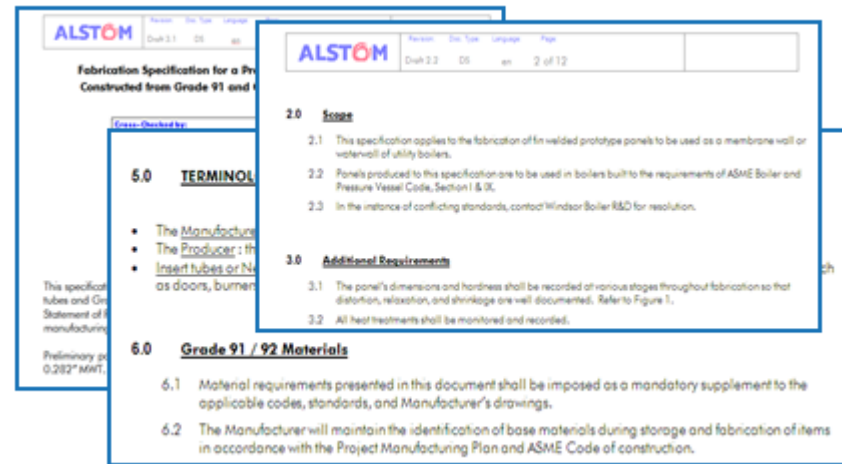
ALSTOM
Revision Doc Type Language
Draft 2.1 DS en

Fabrication Specification for a Proj
Constructed from Grade 91 and

Cross-Checked by:

This specifica
tubes and Gr
Statement of
manufacturing

Preliminary pa
0.282" MWT.

ALSTOM
Revision Doc Type Language Page
Draft 2.2 DS en 2 of 12

2.0 Scope

2.1 This specification applies to the fabrication of fin welded prototype panels to be used as a membrane wall or waterwall of utility boilers.

2.2 Panels produced to this specification are to be used in boilers built to the requirements of ASME Boiler and Pressure Vessel Code, Section I & IX.

2.3 In the instance of conflicting standards, contact Windsor Boiler R&D for resolution.

3.0 Additional Requirements

3.1 The panel's dimensions and hardness shall be recorded at various stages throughout fabrication so that distortion, relaxation, and shrinkage are well documented. Refer to Figure 1.

3.2 All heat treatments shall be monitored and recorded.

5.0 TERMINOL

• The Manufacture
• The Producer : th
• Insert tubes or N ch as doors, burnen

6.0 Grade 91 / 92 Materials

6.1 Material requirements presented in this document shall be imposed as a mandatory supplement to the applicable codes, standards, and Manufacturer's drawings.

6.2 The Manufacturer will maintain the identification of base materials during storage and fabrication of items in accordance with the Project Manufacturing Plan and ASME Code of construction.